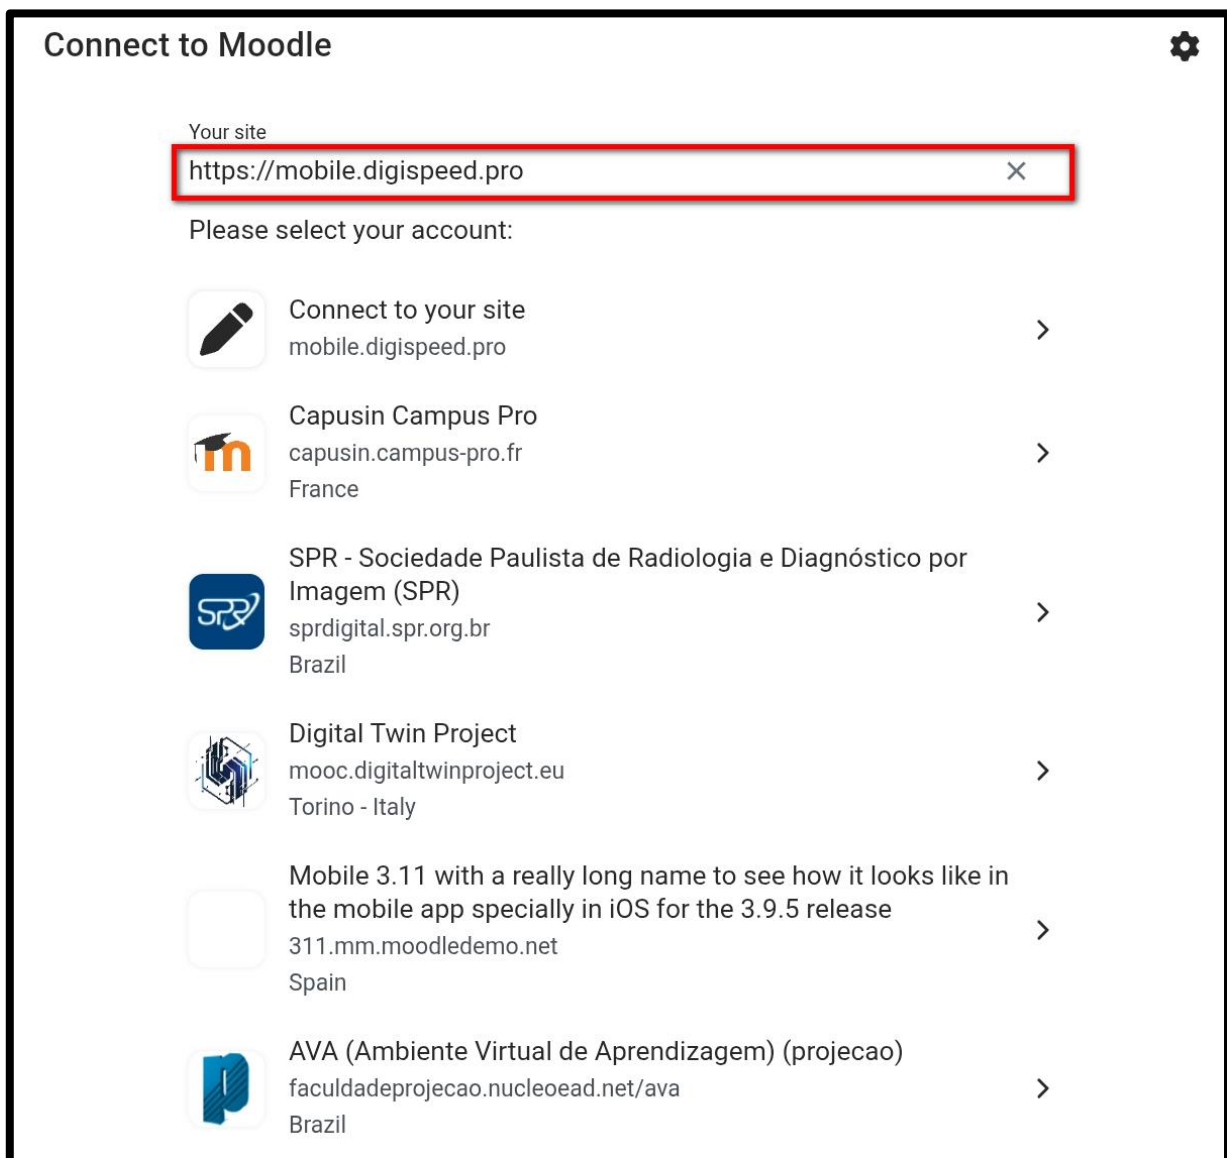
Connect to Moodle

Your site

https://mobile.digispeed.pro

Please select your account:

Connect to your site
mobile.digispeed.pro

Capusin Campus Pro
capusin.campus-pro.fr
France

SPR - Sociedade Paulista de Radiologia e Diagnóstico por Imagem (SPR)
sprdigital.spr.org.br
Brazil

Digital Twin Project
mooc.digitaltwinproject.eu
Torino - Italy

Mobile 3.11 with a really long name to see how it looks like in the mobile app specially in iOS for the 3.9.5 release
311.mm.moodledemo.net
Spain

AVA (Ambiente Virtual de Aprendizagem) (projecao)
faculdadeprojecao.nucleoead.net/ava
Brazil